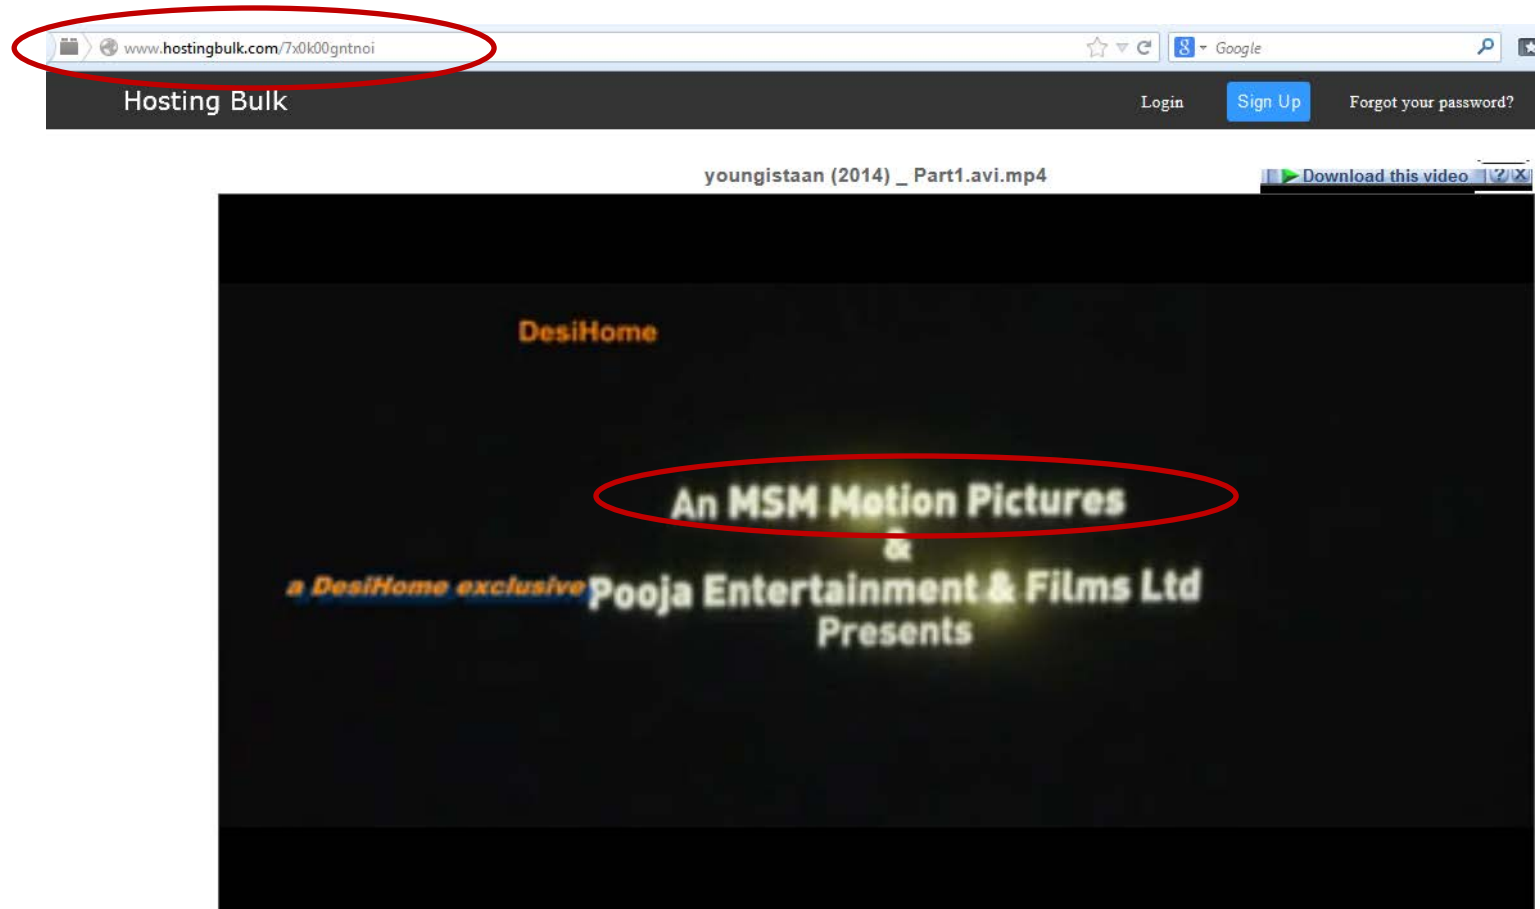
www.hostingbulk.com/7x0k00gntnoi

Google

Hosting Bulk

Login

Sign Up

Forgot your password?

youngistaan (2014) _ Part1.avi.mp4

Download this video

DesiHome

An MSM Motion Pictures
&
a DesiHome exclusive Pooja Entertainment & Films Ltd
Presents